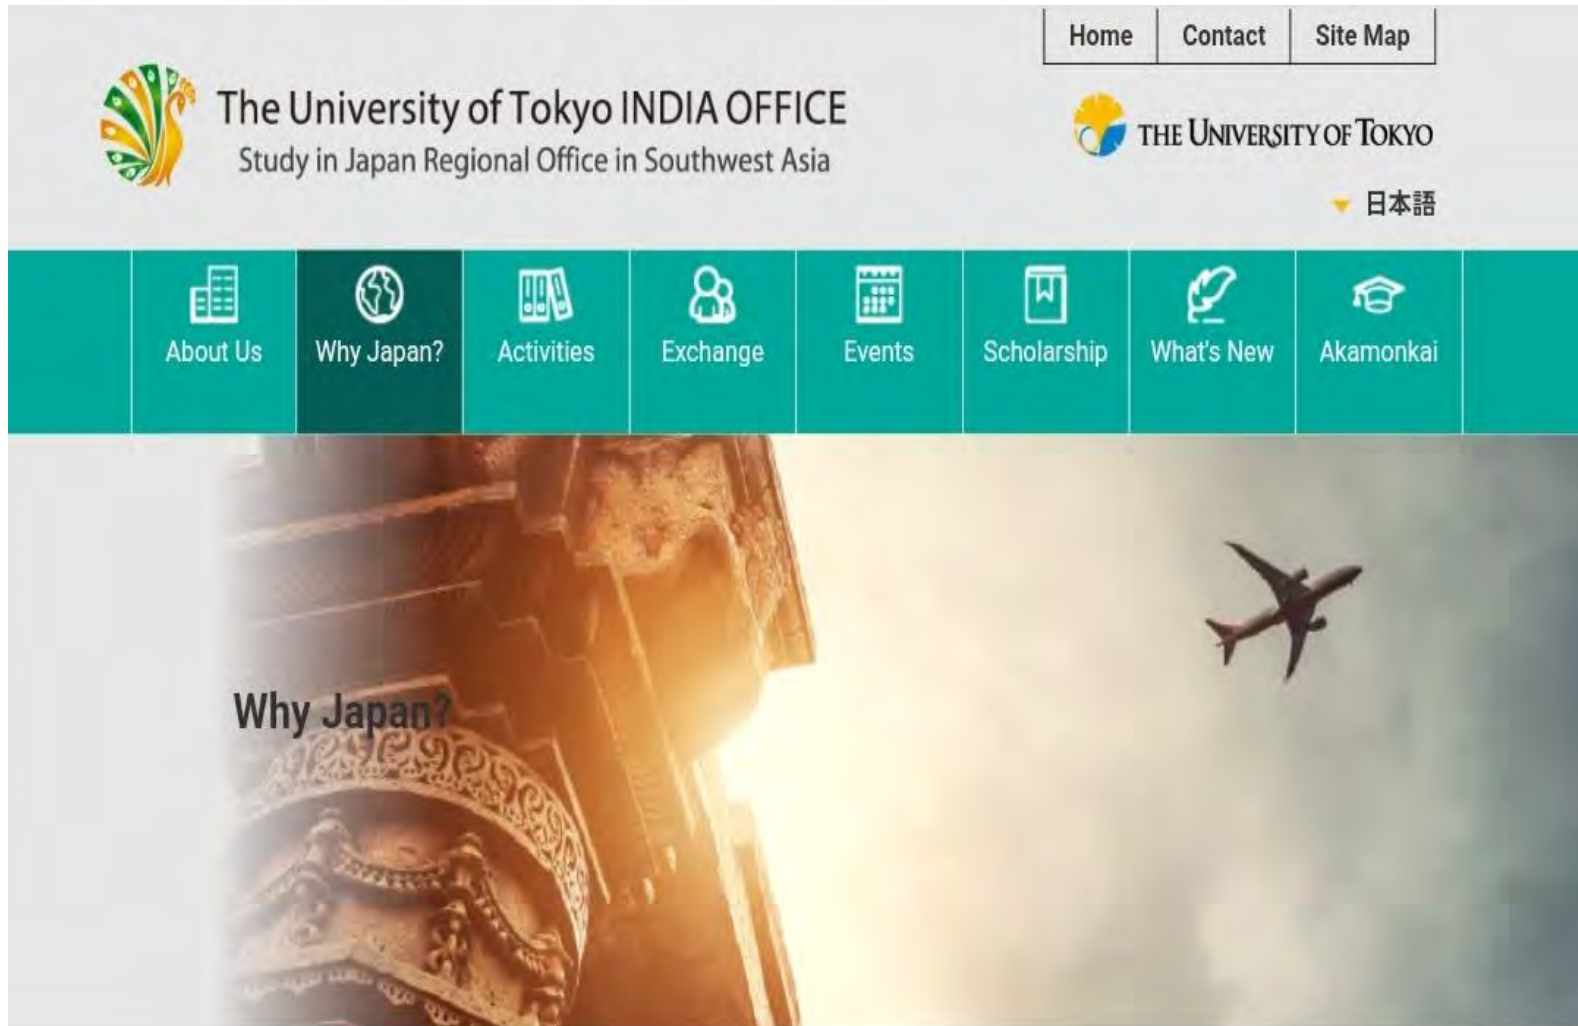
Home Contact Site Map

The University of Tokyo INDIA OFFICE
Study in Japan Regional Office in Southwest Asia

THE UNIVERSITY OF TOKYO

日本語

About Us
Why Japan?
Activities
Exchange
Events
Scholarship
What's New
Akamonkai

Why Japan?